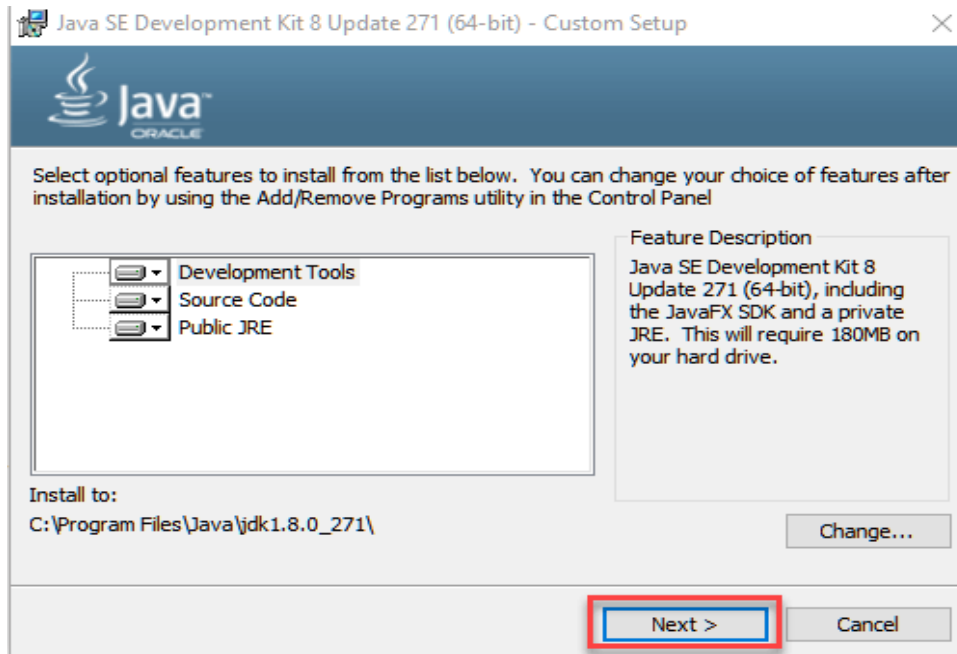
Java SE Development Kit 8 Update 271 (64-bit) - Custom Setup

Java
ORACLE

Select optional features to install from the list below. You can change your choice of features after installation by using the Add/Remove Programs utility in the Control Panel

Development Tools
Source Code
Public JRE

Feature Description
Java SE Development Kit 8 Update 271 (64-bit), including the JavaFX SDK and a private JRE. This will require 180MB on your hard drive.

Install to:
C:\Program Files\Java\jdk1.8.0_271\

Change...

Next >
Cancel